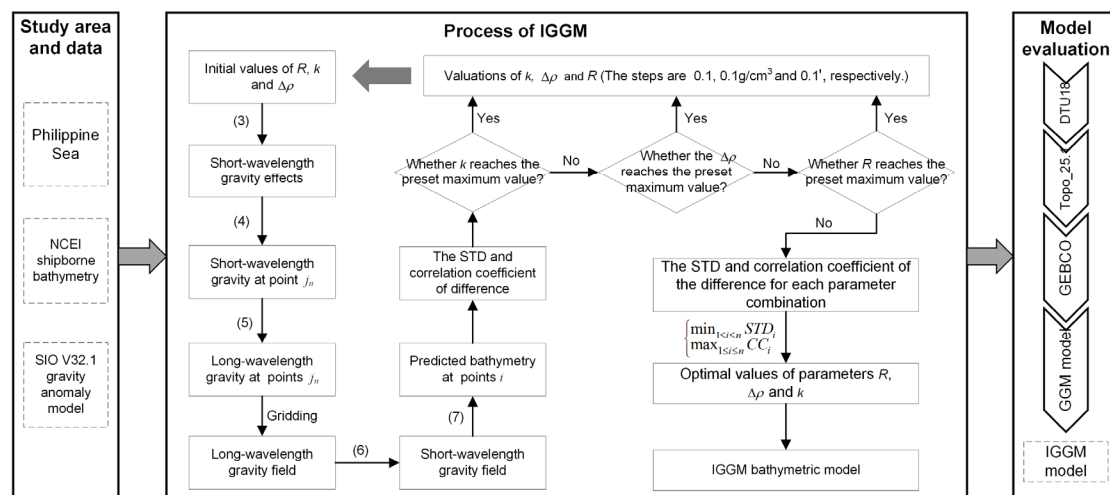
Study area and data

Philippine Sea

NCEI shipborne bathymetry

SIO V32.1 gravity anomaly model

Process of IGGM

Initial values of $R$, $k$ and $\Delta\rho$

Valuations of $k$, $\Delta\rho$ and $R$ (The steps are 0.1, 0.1g/cm$^3$ and 0.1', respectively.)

(3)

Short-wavelength gravity effects

(4)

Short-wavelength gravity at point $j_n$

(5)

Long-wavelength gravity at points $j_n$

Gridding

Long-wavelength gravity field

(6)

Short-wavelength gravity field

(7)

Predicted bathymetry at points $i$

The STD and correlation coefficient of difference

Whether $k$ reaches the preset maximum value?

Yes

No

Whether the $\Delta\rho$ reaches the preset maximum value?

Yes

No

Whether $R$ reaches the preset maximum value?

Yes

No

The STD and correlation coefficient of the difference for each parameter combination

$\begin{cases}\min_{1\le i\le n} STD_i \\ \max_{1\le i\le n} CC_i\end{cases}$

Optimal values of parameters $R$, $\Delta\rho$ and $k$

IGGM bathymetric model

Model evaluation

DTU18

Topo_25.1

GEBCO

GGM model

IGGM model